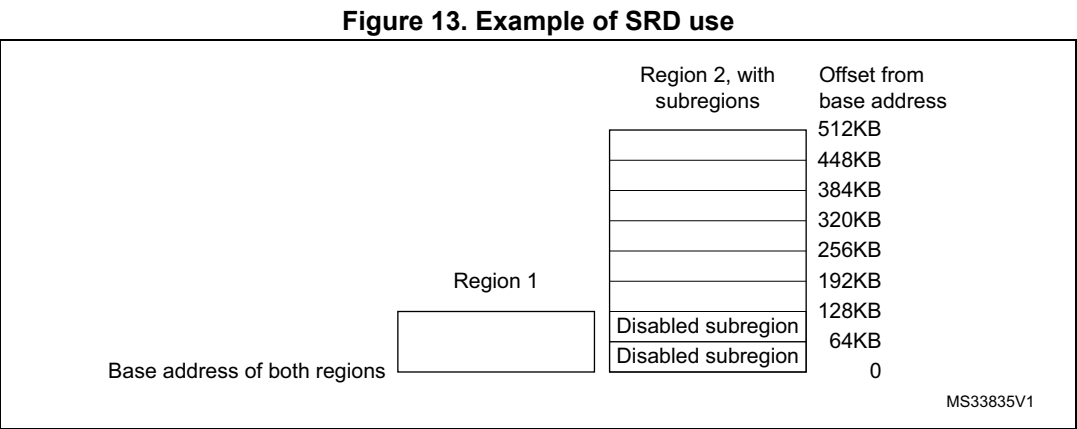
Figure 13. Example of SRD use

Region 2, with subregions

Offset from base address

512KB
448KB
384KB
320KB
256KB
192KB
128KB
64KB
0

Region 1

Disabled subregion
Disabled subregion

Base address of both regions

MS33835V1